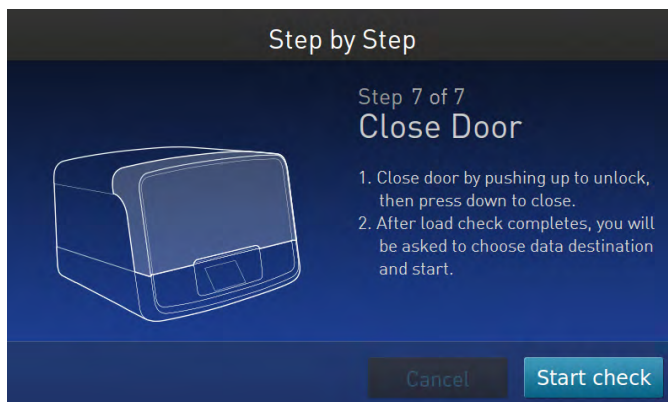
Step by Step

Step 7 of 7
Close Door

1. Close door by pushing up to unlock, then press down to close.
2. After load check completes, you will be asked to choose data destination and start.

Cancel

Start check